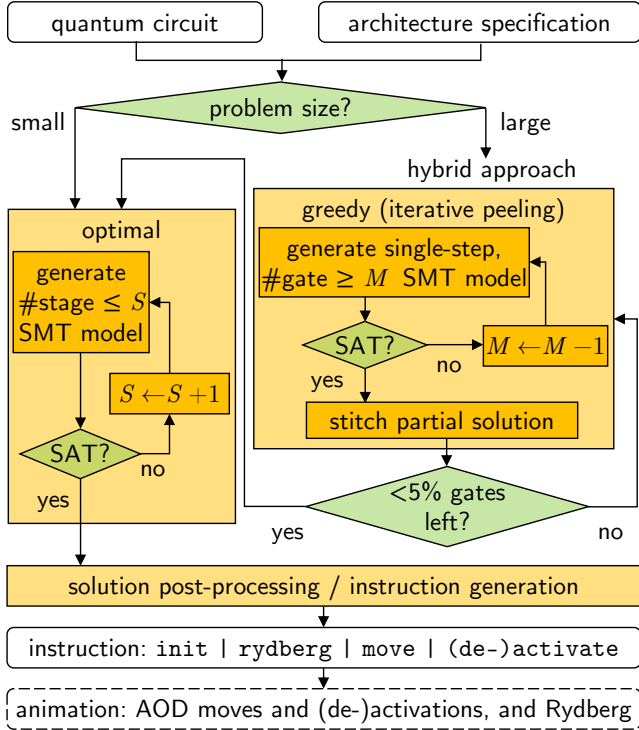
quantum circuit

architecture specification

problem size?

small

large

hybrid approach

optimal

generate #stage $\leq S$ SMT model

$S \leftarrow S+1$

SAT?

no

yes

greedy (iterative peeling)

generate single-step, #gate $\geq M$ SMT model

SAT?

no

$M \leftarrow M-1$

yes

stitch partial solution

<5% gates left?

yes

no

solution post-processing / instruction generation

instruction: init | rydberg | move | (de-)activate

animation: AOD moves and (de-)activations, and Rydberg